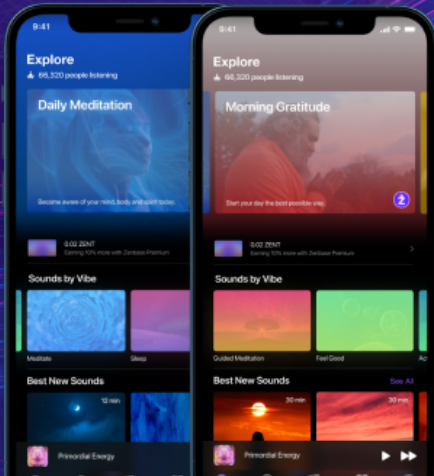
9:41

Explore

66,320 people listening

Daily Meditation

Become aware of your mind, body and spirit today.

0.02 ZENT

Earning 10% more with Zenbase Premium

Sounds by Vibe

Meditate

Sleep

Best New Sounds

12 min

Primordial Energy

9:41

Explore

66,320 people listening

Morning Gratitude

Start your day the best possible way.

0.02 ZENT

Earning 10% more with Zenbase Premium

Sounds by Vibe

Guided Meditation

Feel Good

Ac

Best New Sounds

See All

30 min

30 min

Primordial Energy